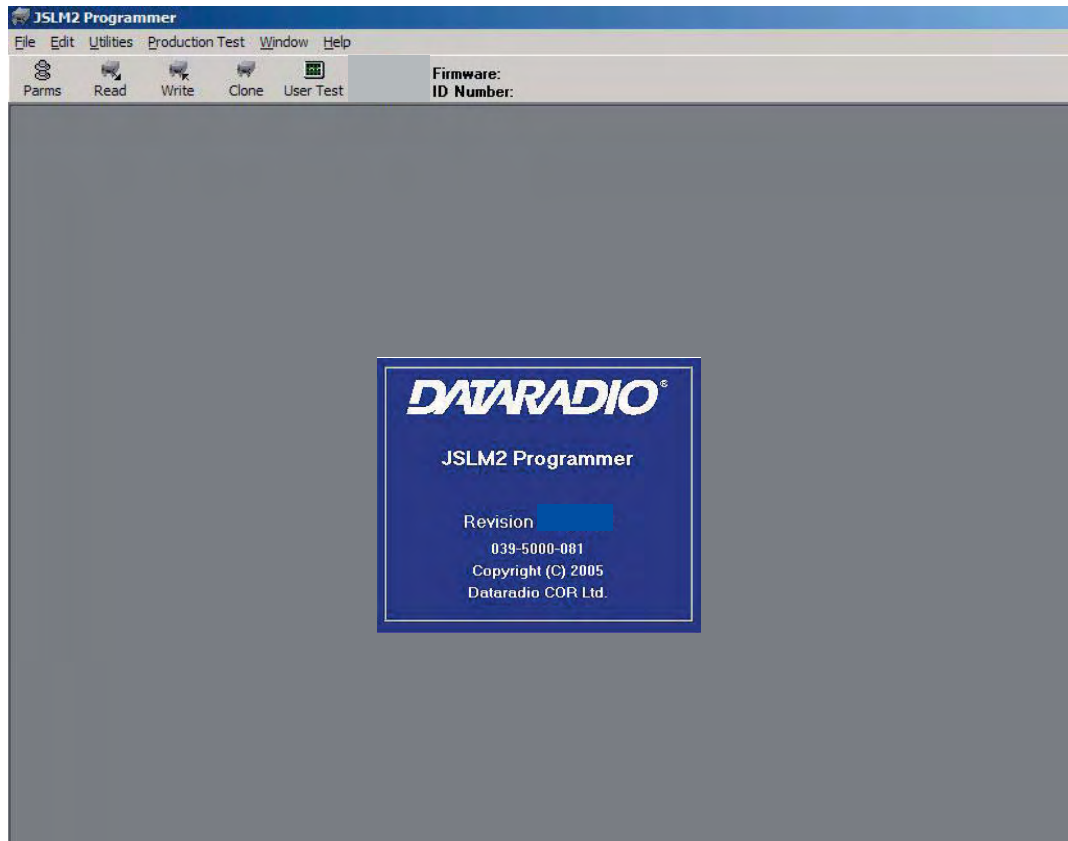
JSLM2 Programmer

File Edit Utilities Production Test Window Help

Parms Read Write Clone User Test

Firmware:
ID Number:

DATARADIO®

JSLM2 Programmer

Revision

039-5000-081
Copyright (C) 2005
Dataradio COR Ltd.